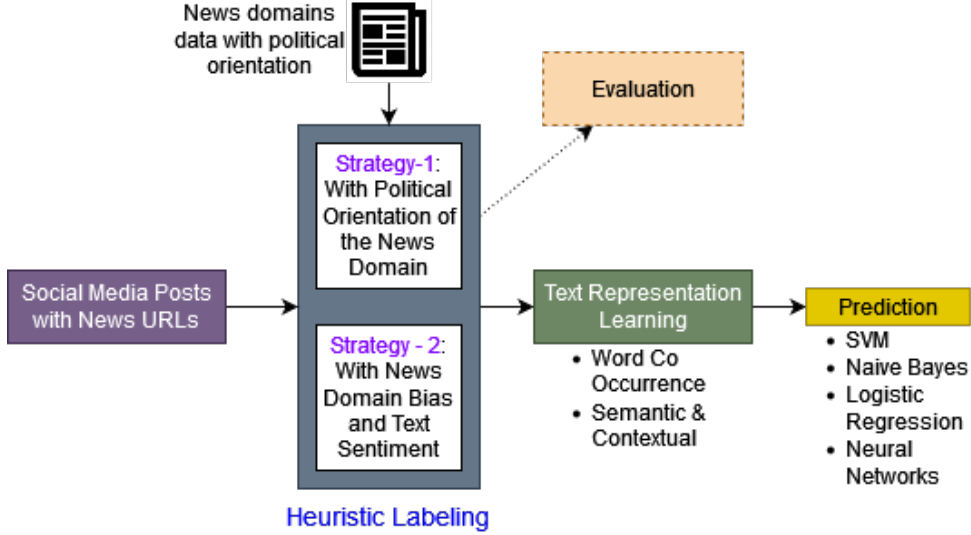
News domains data with political orientation

Evaluation

Strategy-1: With Political Orientation of the News Domain

Social Media Posts with News URLs

Strategy - 2: With News Domain Bias and Text Sentiment

Heuristic Labeling

Text Representation Learning

- Word Co Occurrence
- Semantic & Contextual

Prediction

- SVM
- Naive Bayes
- Logistic Regression
- Neural Networks